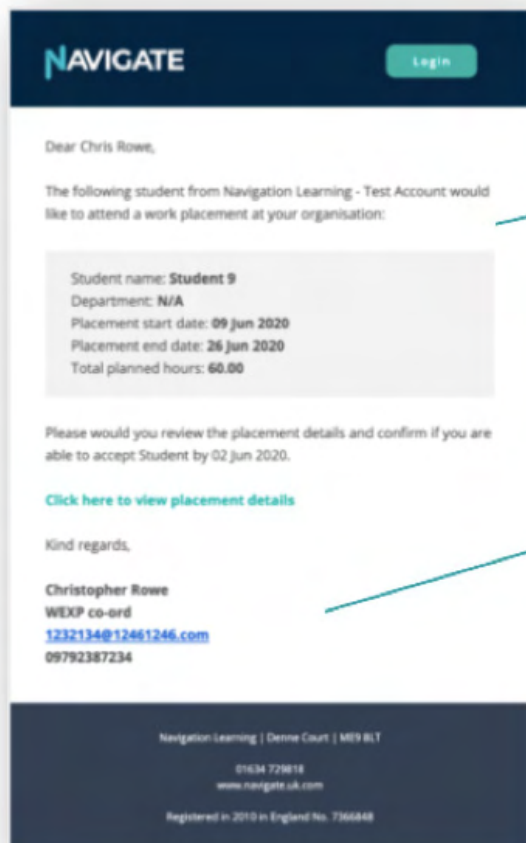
NAVIGATE

Login

Dear Chris Rowe,

The following student from Navigation Learning - Test Account would like to attend a work placement at your organisation:

Student name: **Student 9**
Department: **N/A**
Placement start date: **09 Jun 2020**
Placement end date: **26 Jun 2020**
Total planned hours: **60.00**

Please would you review the placement details and confirm if you are able to accept Student by 02 Jun 2020.

Click here to view placement details

Kind regards,

**Christopher Rowe**
**WEXP co-ord**
1232134@12461246.com
**09792387234**

Navigation Learning | Denne Court | ME9 8LT

01634 729818
www.navigate.uk.com

Registered in 2010 in England No. 7366848